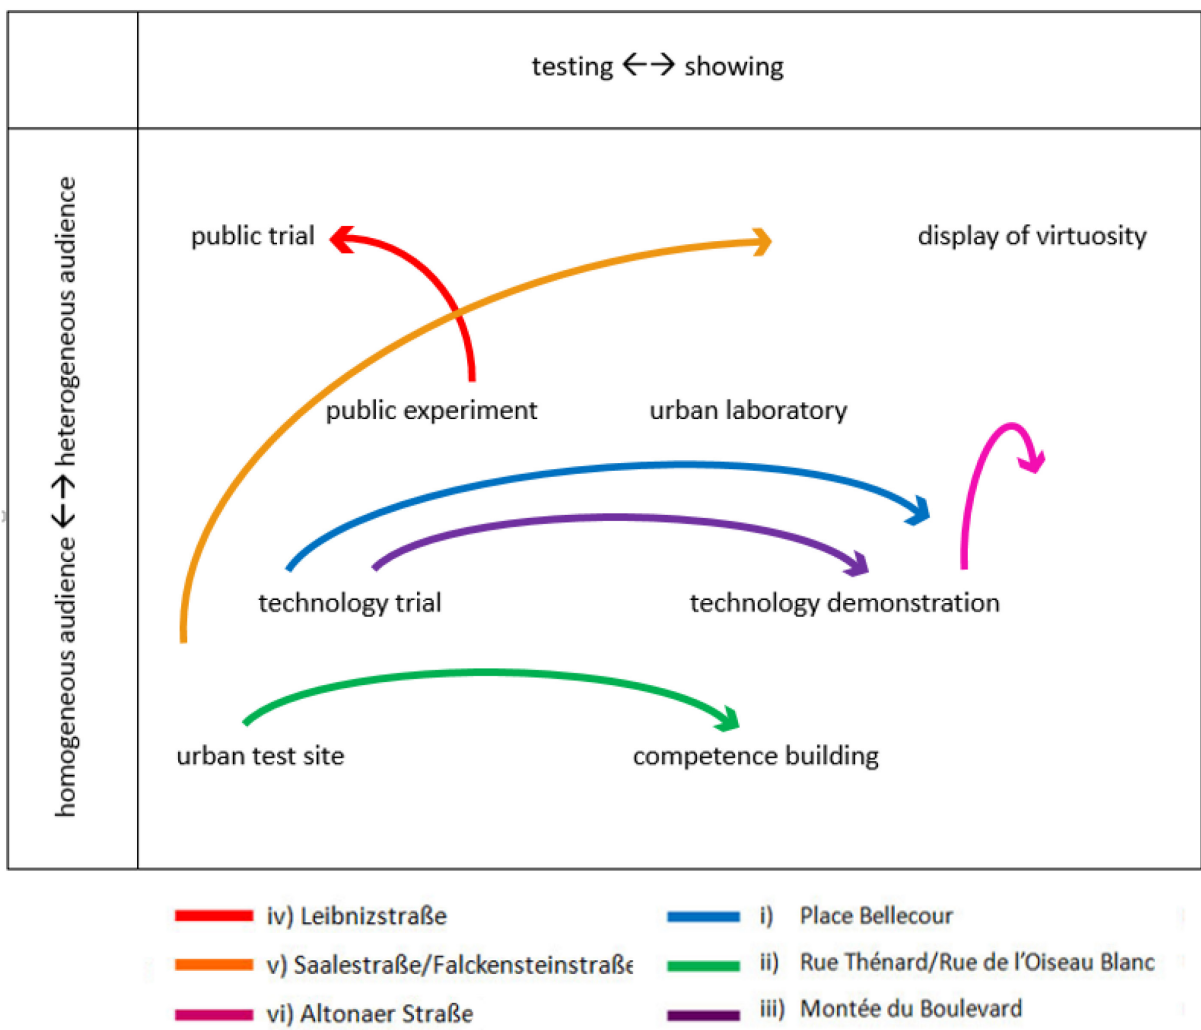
testing $\leftarrow\rightarrow$ showing

homogeneous audience $\leftarrow\rightarrow$ heterogeneous audience

public trial

display of virtuosity

public experiment

urban laboratory

technology trial

technology demonstration

urban test site

competence building

iv) Leibnizstraße

v) Saalestraße/Falckensteinstraße

vi) Altonaer Straße

i) Place Bellecour

ii) Rue Thénard/Rue de l'Oiseau Blanc

iii) Montée du Boulevard